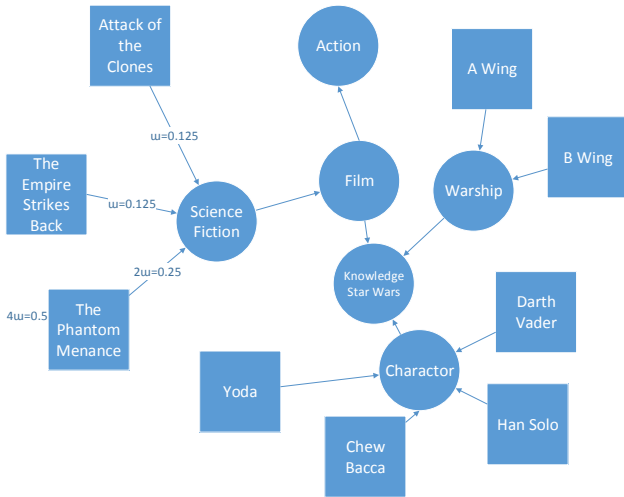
Attack of the Clones

Action

A Wing

ω=0.125

B Wing

Film

The Empire Strikes Back

ω=0.125

Science Fiction

Warship

Knowledge Star Wars

2ω=0.25

Darth Vader

4ω=0.5

The Phantom Menance

Yoda

Charactor

Han Solo

Chew Bacca